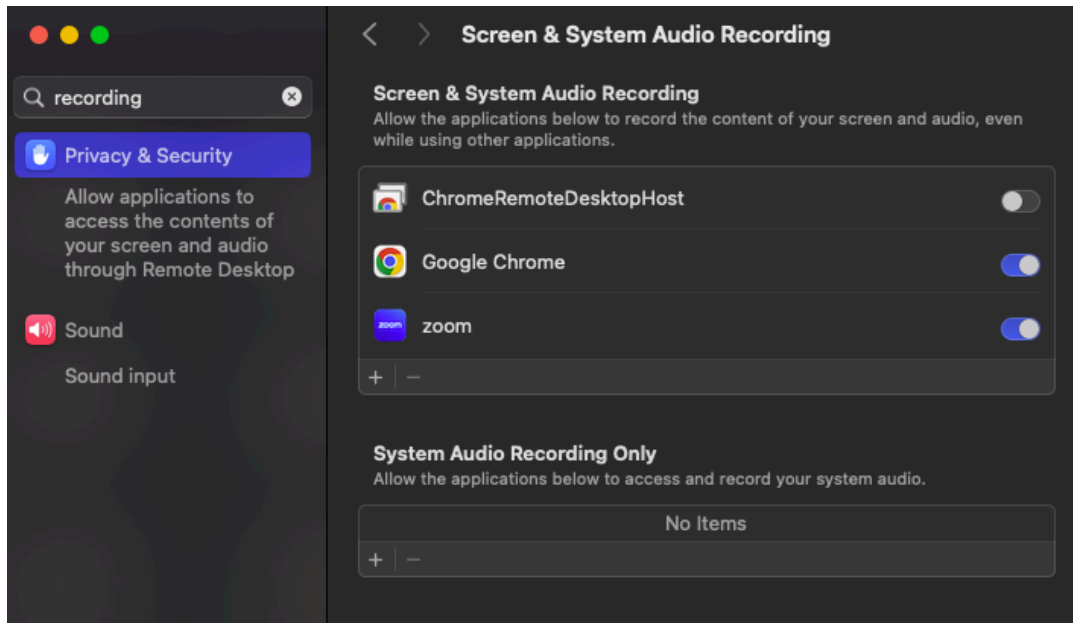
recording

Privacy & Security

Allow applications to access the contents of your screen and audio through Remote Desktop

Sound

Sound input

Screen & System Audio Recording

Screen & System Audio Recording
Allow the applications below to record the content of your screen and audio, even while using other applications.

ChromeRemoteDesktopHost

Google Chrome

zoom

+ −

System Audio Recording Only
Allow the applications below to access and record your system audio.

No Items

+ −